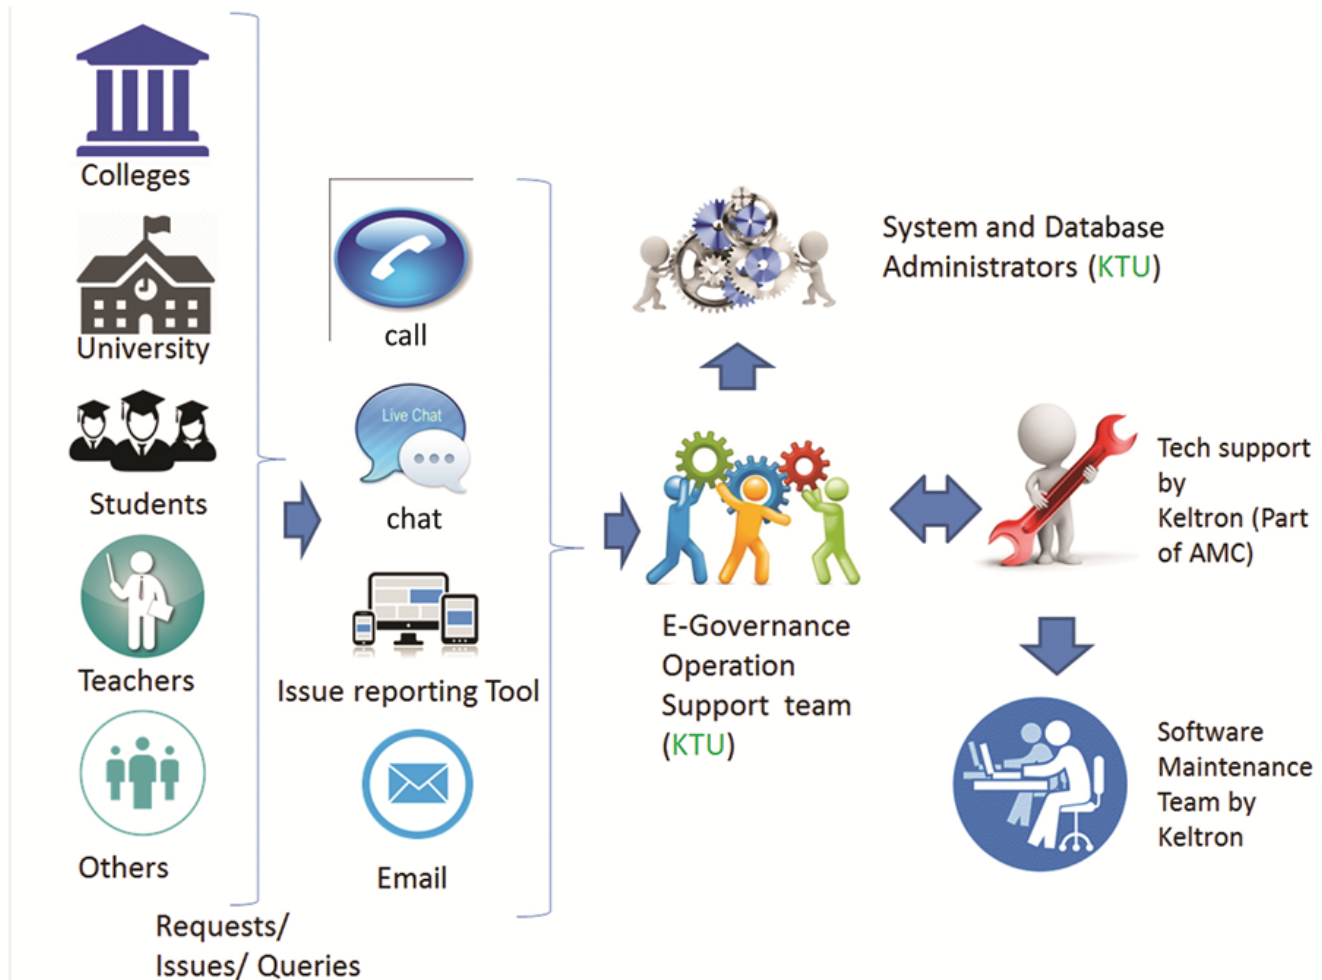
Colleges

University

Students

Teachers

Others

Requests/ Issues/ Queries

call

Live Chat

chat

Issue reporting Tool

Email

System and Database Administrators (KTU)

E-Governance Operation Support team (KTU)

Tech support by Keltron (Part of AMC)

Software Maintenance Team by Keltron